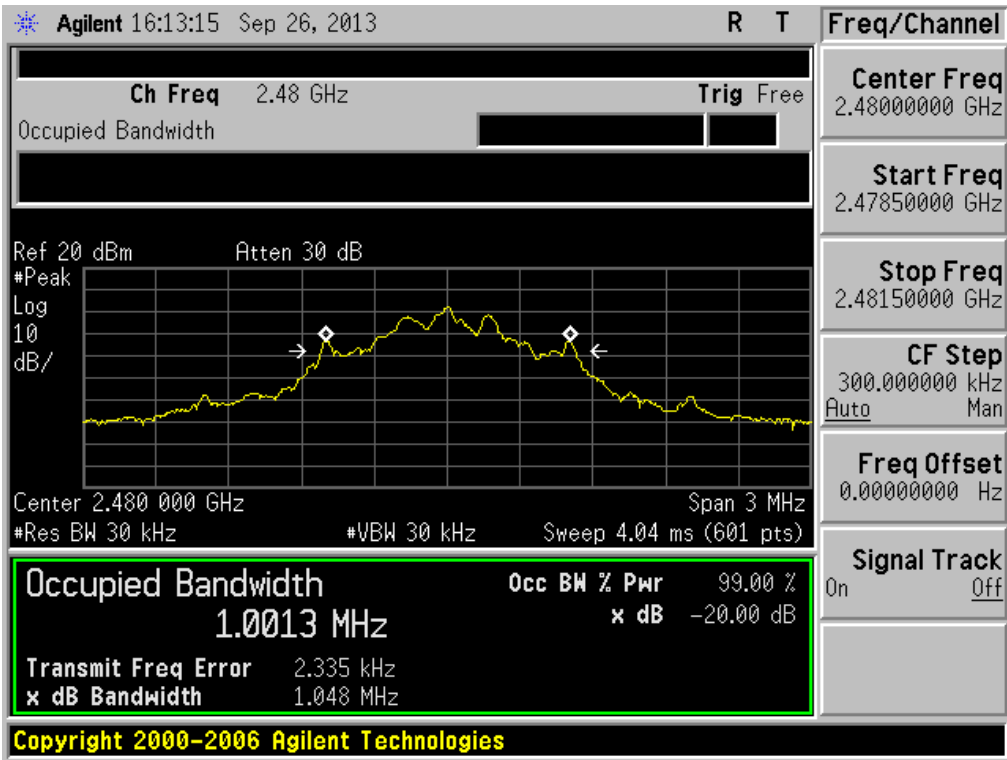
Agilent 16:13:15 Sep 26, 2013

R T

Freq/Channel

Ch Freq 2.48 GHz

Trig Free

Occupied Bandwidth

Center Freq
2.48000000 GHz

Start Freq
2.47850000 GHz

Stop Freq
2.48150000 GHz

CF Step
300.000000 kHz
Auto Man

Freq Offset
0.00000000 Hz

Signal Track
On Off

Ref 20 dBm Atten 30 dB
#Peak
Log
10
dB/

Center 2.480 000 GHz Span 3 MHz
#Res BW 30 kHz #VBW 30 kHz Sweep 4.04 ms (601 pts)

Occupied Bandwidth
1.0013 MHz

Occ BW % Pwr 99.00 %
x dB -20.00 dB

Transmit Freq Error 2.335 kHz
x dB Bandwidth 1.048 MHz

Copyright 2000-2006 Agilent Technologies